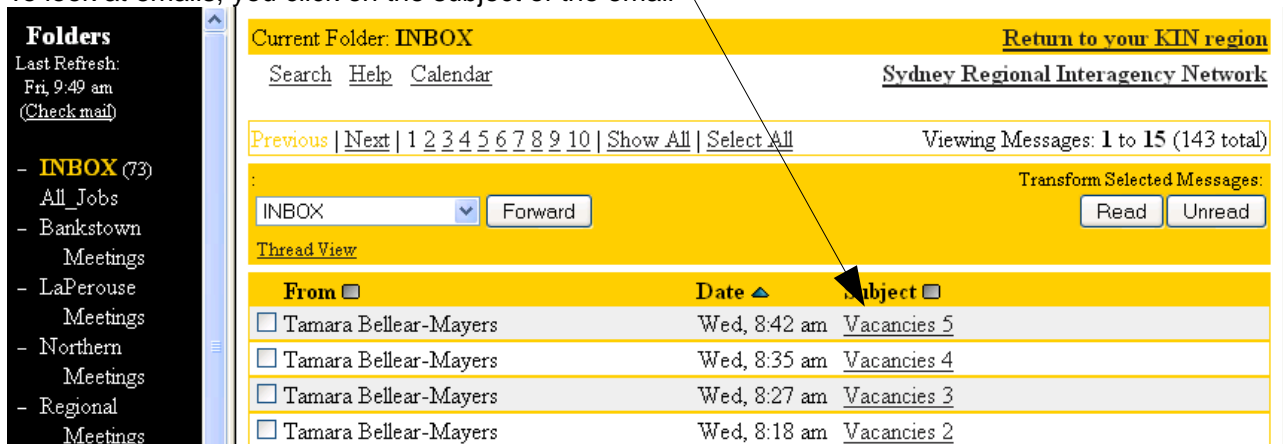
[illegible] look at emails, you click on the subject of the email.

Folders
Last Refresh: Fri, 9:49 am
(Check mail)

- INBOX (73)
All_Jobs
- Bankstown Meetings
- LaPerouse Meetings
- Northern Meetings
- Regional Meetings

Current Folder: INBOX
Return to your KIN region
Search Help Calendar
Sydney Regional Interagency Network

Previous | Next | 1 2 3 4 5 6 7 8 9 10 | Show All | Select All
Viewing Messages: 1 to 15 (143 total)

:
Transform Selected Messages:
INBOX Forward
Read Unread
Thread View

| From | Date | Subject |
|---|---|---|
| Tamara Bellear-Mayers | Wed, 8:42 am | Vacancies 5 |
| Tamara Bellear-Mayers | Wed, 8:35 am | Vacancies 4 |
| Tamara Bellear-Mayers | Wed, 8:27 am | Vacancies 3 |
| Tamara Bellear-Mayers | Wed, 8:18 am | Vacancies 2 |